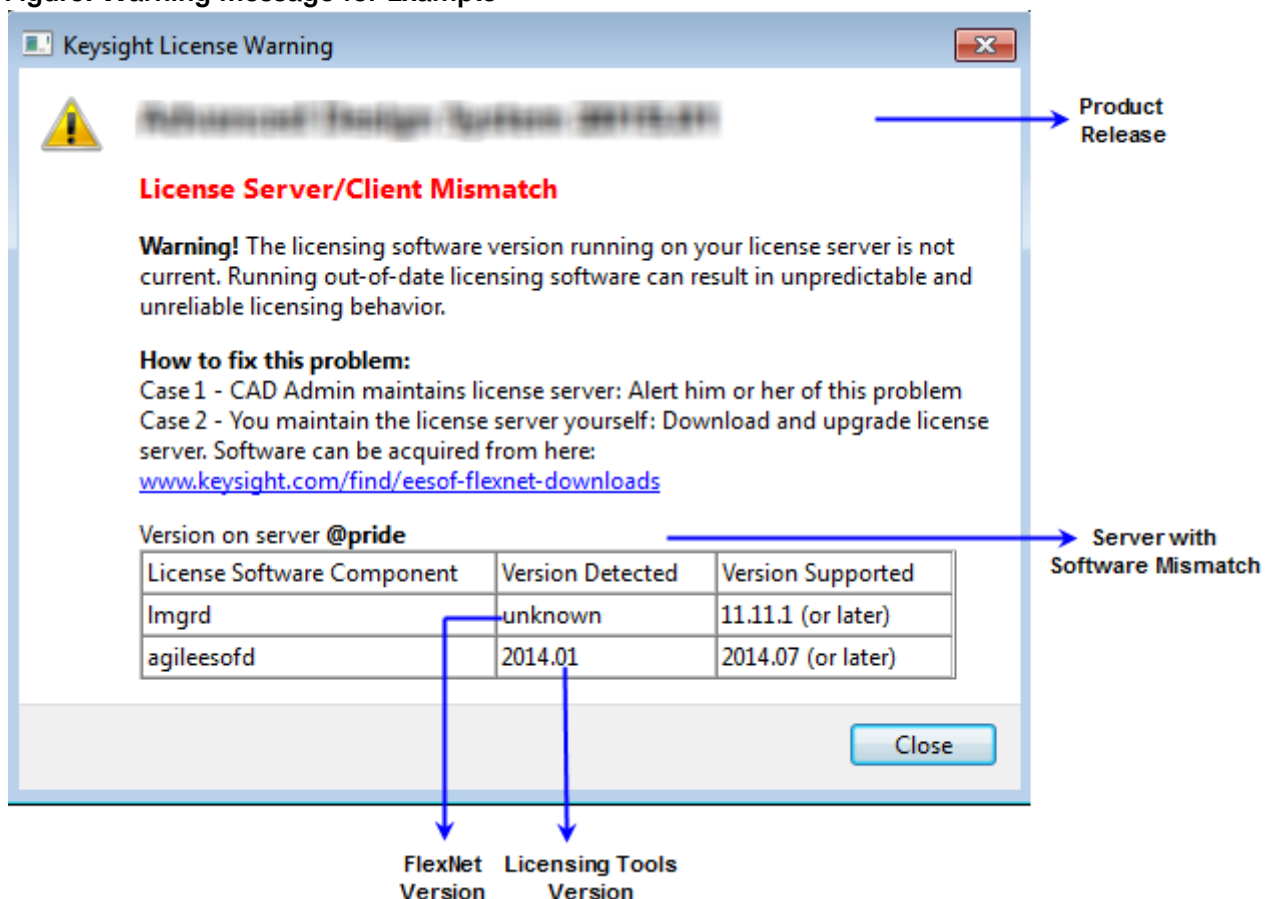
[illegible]

Keysight License Warning

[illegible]

Product Release

License Server/Client Mismatch

**Warning!** The licensing software version running on your license server is not current. Running out-of-date licensing software can result in unpredictable and unreliable licensing behavior.

**How to fix this problem:**
Case 1 - CAD Admin maintains license server: Alert him or her of this problem
Case 2 - You maintain the license server yourself: Download and upgrade license server. Software can be acquired from here:
www.keysight.com/find/eesof-flexnet-downloads

Version on server **@pride**

Server with Software Mismatch

| License Software Component | Version Detected | Version Supported |
|---|---|---|
| lmgrd | unknown | 11.11.1 (or later) |
| agileesofd | 2014.01 | 2014.07 (or later) |

Close

FlexNet Version

Licensing Tools Version